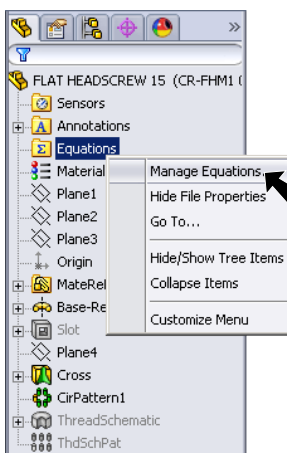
»

FLAT HEADSCREW 15 (CR-FHM1 (

Sensors

Annotations

Equations

Material

Plane1

Plane2

Plane3

Origin

MateRel

Base-Re

Slot

Plane4

Cross

CirPattern1

ThreadSchematic

ThdSchPat

Manage Equations...

Hide File Properties

Go To...

Hide/Show Tree Items

Collapse Items

Customize Menu